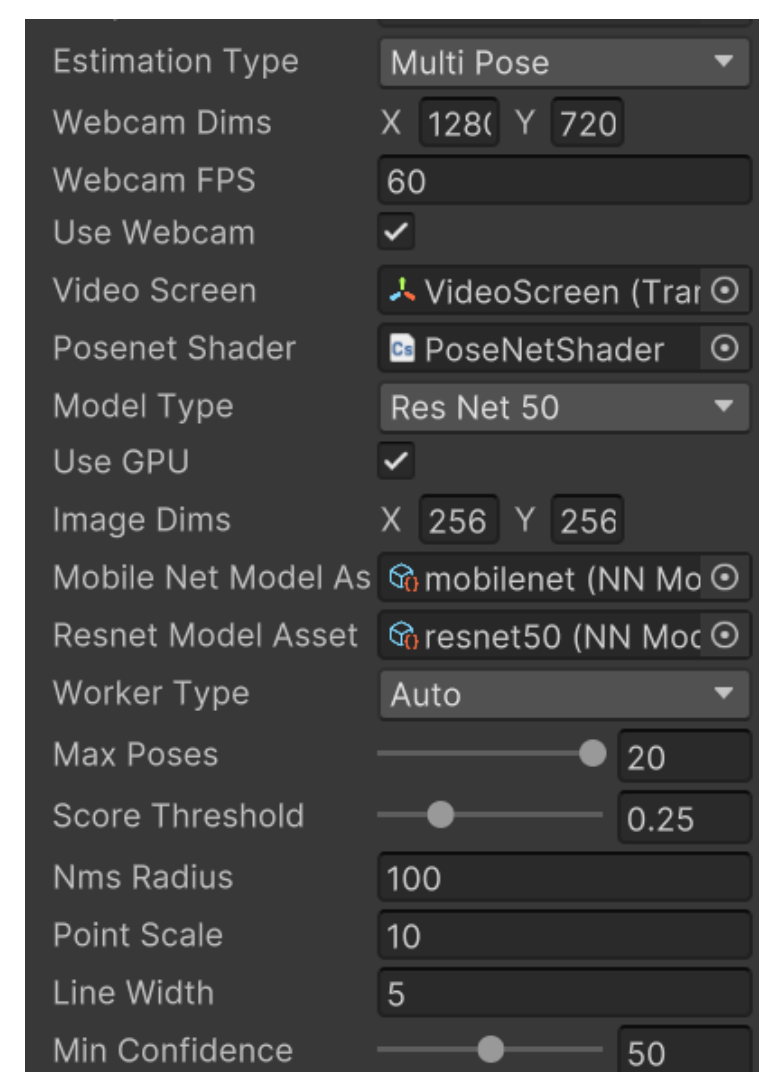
Estimation Type | Multi Pose
Webcam Dims | X 128( Y 720
Webcam FPS | 60
Use Webcam | ✓
Video Screen | VideoScreen (Trar
Posenet Shader | Cs PoseNetShader
Model Type | Res Net 50
Use GPU | ✓
Image Dims | X 256 Y 256
Mobile Net Model As | mobilenet (NN Mo
Resnet Model Asset | resnet50 (NN Moc
Worker Type | Auto
Max Poses | 20
Score Threshold | 0.25
Nms Radius | 100
Point Scale | 10
Line Width | 5
Min Confidence | 50